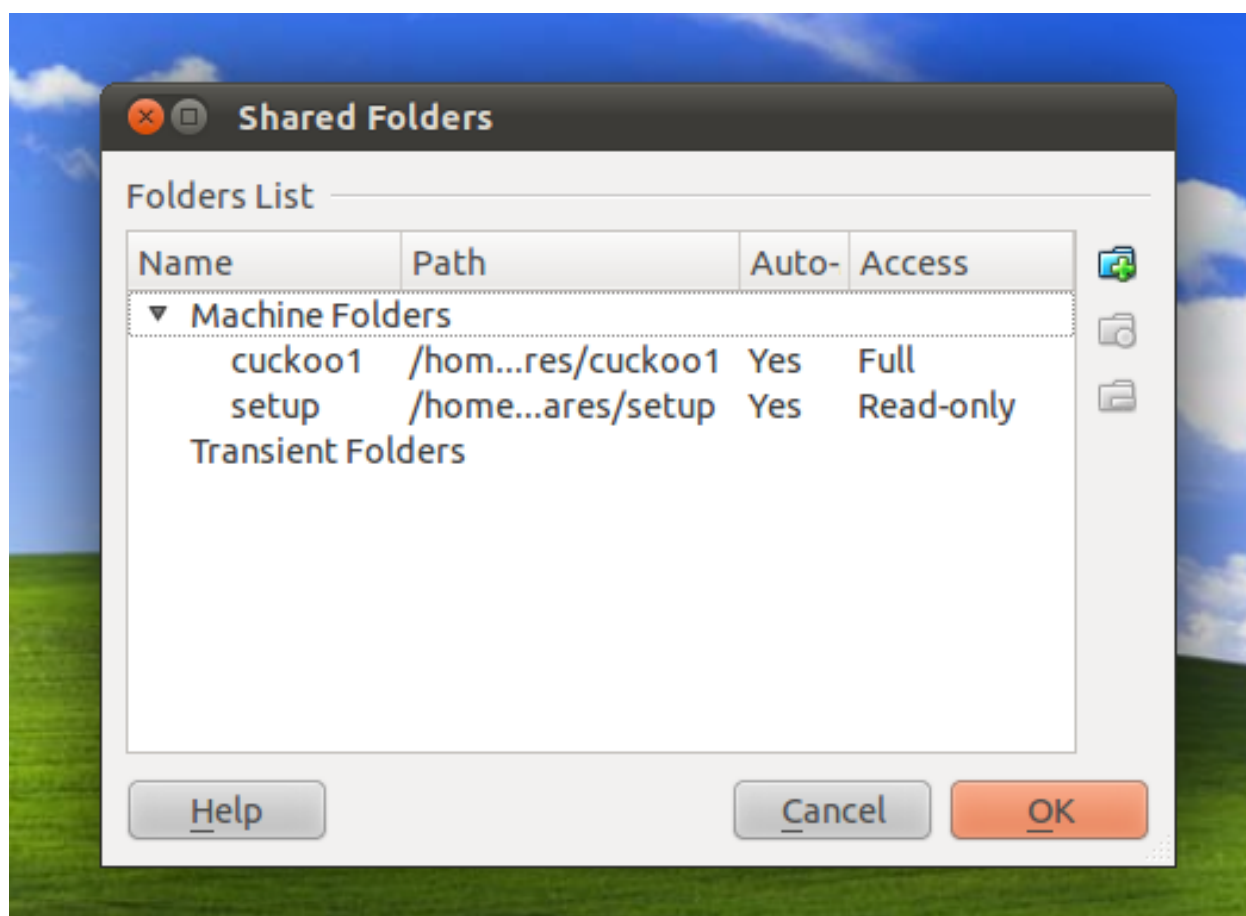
Shared Folders

Folders List

| Name | Path | Auto- | Access |
|---|---|---|---|
| ▼ Machine Folders | | | |
| cuckoo1 | /hom...res/cuckoo1 | Yes | Full |
| setup | /home...ares/setup | Yes | Read-only |
| Transient Folders | | | |

Help

Cancel

OK